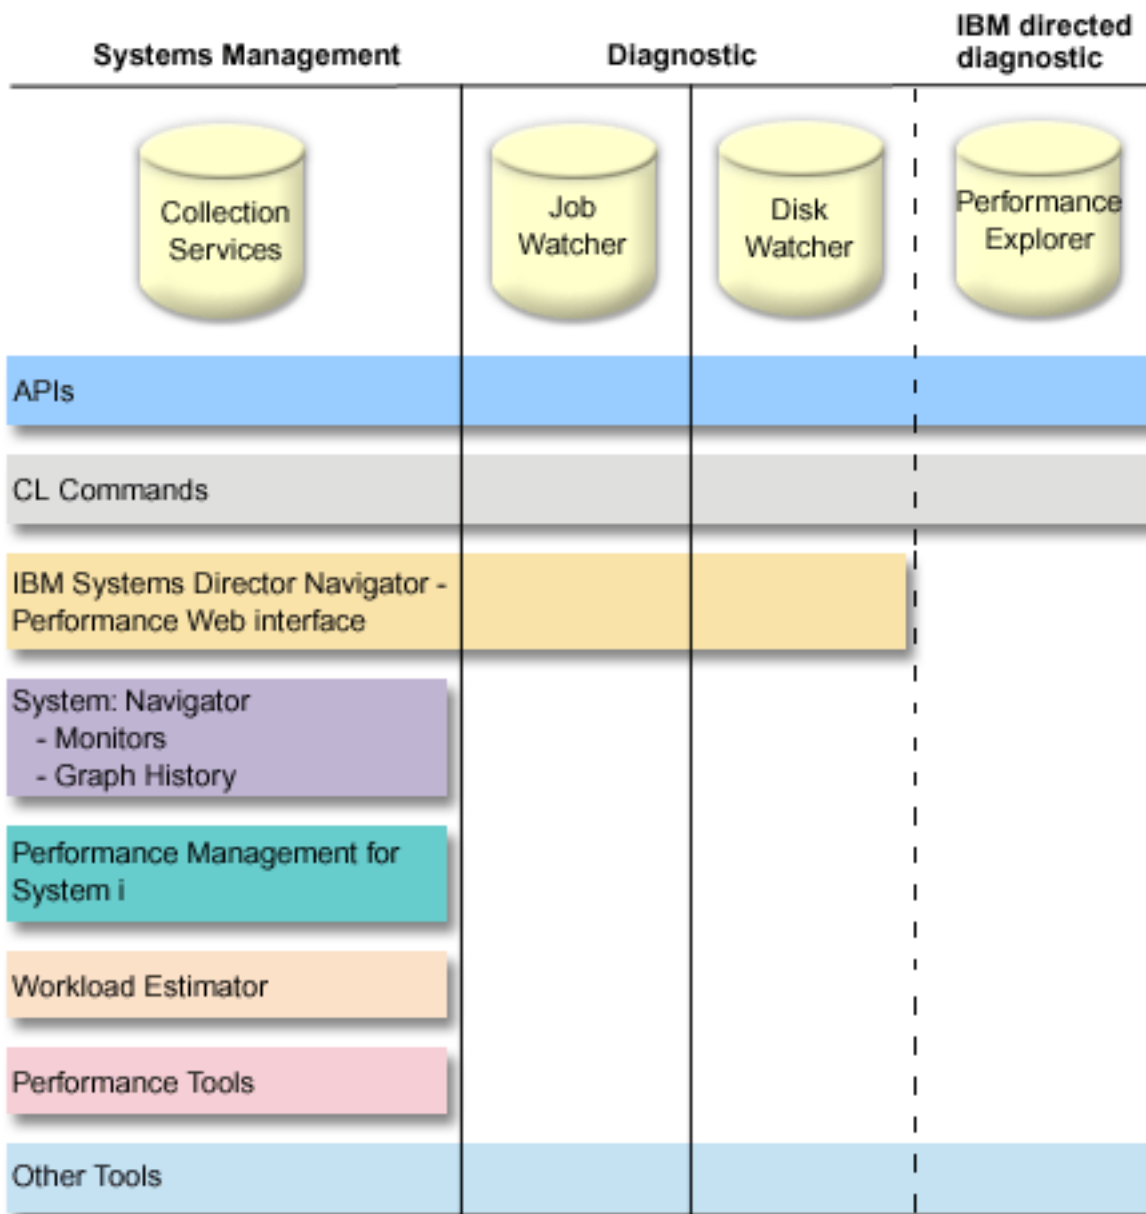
Systems Management

Diagnostic

IBM directed diagnostic

Collection Services

Job Watcher

Disk Watcher

Performance Explorer

APIs

CL Commands

IBM Systems Director Navigator - Performance Web interface

System: Navigator
- Monitors
- Graph History

Performance Management for System i

Workload Estimator

Performance Tools

Other Tools